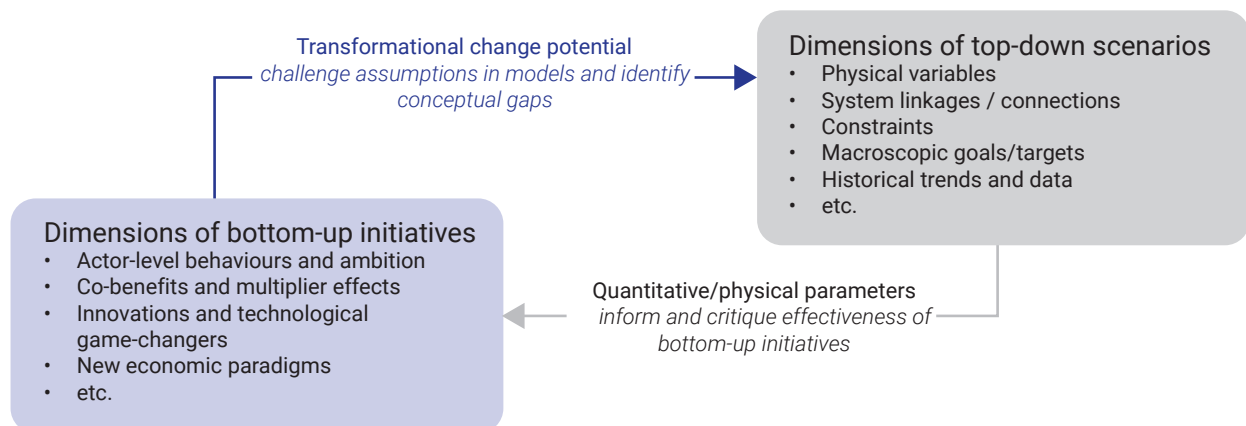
Transformational change potential
*challenge assumptions in models and identify conceptual gaps*

Dimensions of top-down scenarios
- Physical variables
- System linkages / connections
- Constraints
- Macroscopic goals/targets
- Historical trends and data
- etc.

Dimensions of bottom-up initiatives
- Actor-level behaviours and ambition
- Co-benefits and multiplier effects
- Innovations and technological game-changers
- New economic paradigms
- etc.

Quantitative/physical parameters
*inform and critique effectiveness of bottom-up initiatives*